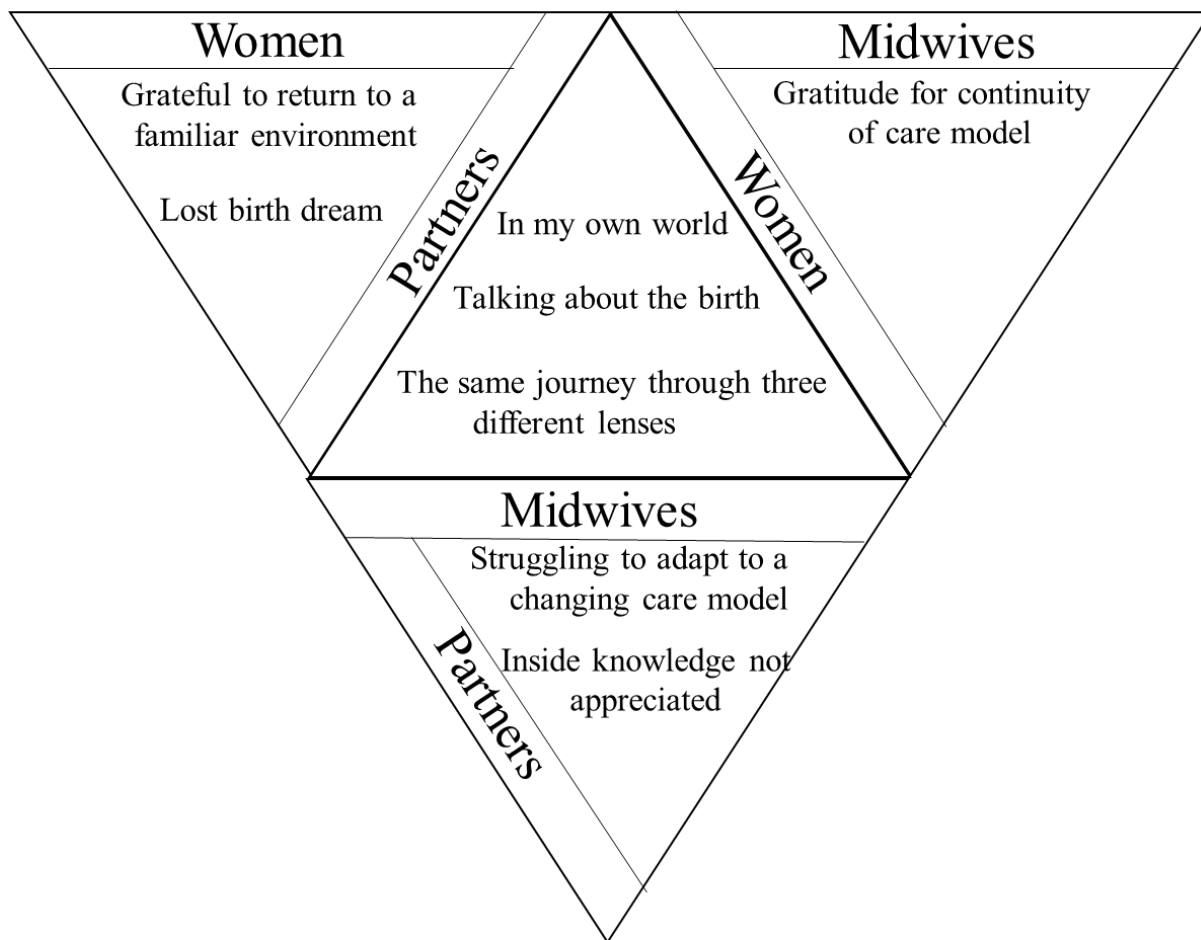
Women

Grateful to return to a familiar environment

Lost birth dream

Midwives

Gratitude for continuity of care model

Partners

Women

In my own world

Talking about the birth

The same journey through three different lenses

Midwives

Struggling to adapt to a changing care model

Inside knowledge not appreciated

Partners